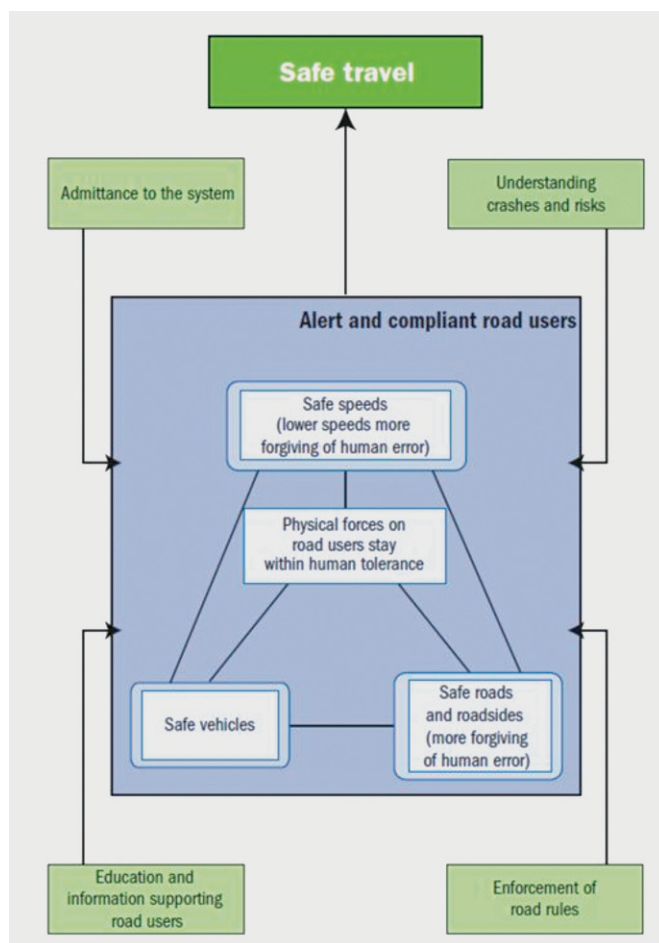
Safe travel

Admittance to the system

Understanding crashes and risks

Alert and compliant road users

Safe speeds (lower speeds more forgiving of human error)

Physical forces on road users stay within human tolerance

Safe vehicles

Safe roads and roadsides (more forgiving of human error)

Education and information supporting road users

Enforcement of road rules